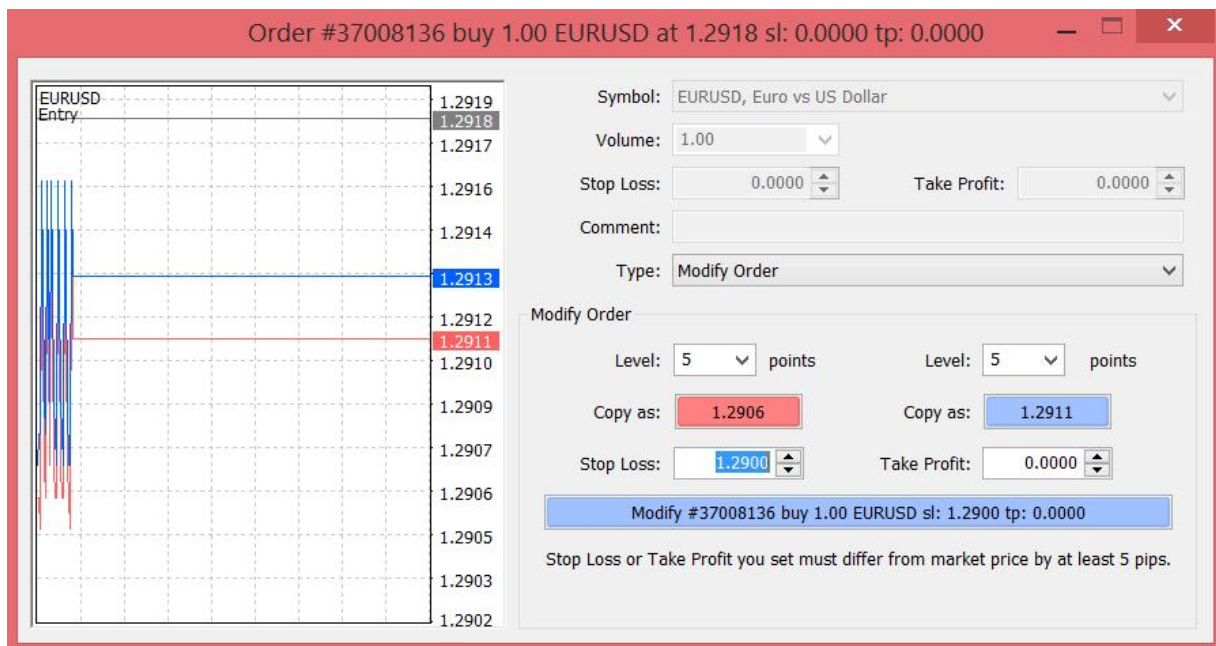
Order #37008136 buy 1.00 EURUSD at 1.2918 sl: 0.0000 tp: 0.0000

EURUSD
Entry

1.2919
1.2918
1.2917
1.2916
1.2914
1.2913
1.2912
1.2911
1.2910
1.2909
1.2907
1.2906
1.2905
1.2903
1.2902

Symbol: EURUSD, Euro vs US Dollar

Volume: 1.00

Stop Loss: 0.0000

Take Profit: 0.0000

Comment:

Type: Modify Order

Modify Order

Level: 5 points

Level: 5 points

Copy as: 1.2906

Copy as: 1.2911

Stop Loss: 1.2900

Take Profit: 0.0000

Modify #37008136 buy 1.00 EURUSD sl: 1.2900 tp: 0.0000

Stop Loss or Take Profit you set must differ from market price by at least 5 pips.